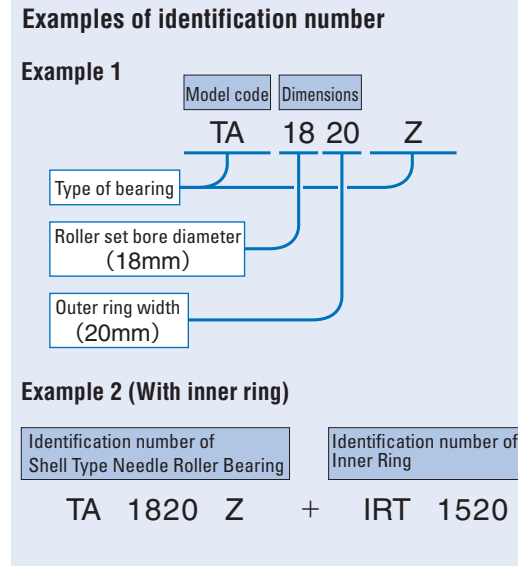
Examples of identification number

Example 1

Model code Dimensions

TA 18 20 Z

Type of bearing

Roller set bore diameter
(18mm)

Outer ring width
(20mm)

Example 2 (With inner ring)

Identification number of Shell Type Needle Roller Bearing

Identification number of Inner Ring

TA 1820 Z + IRT 1520